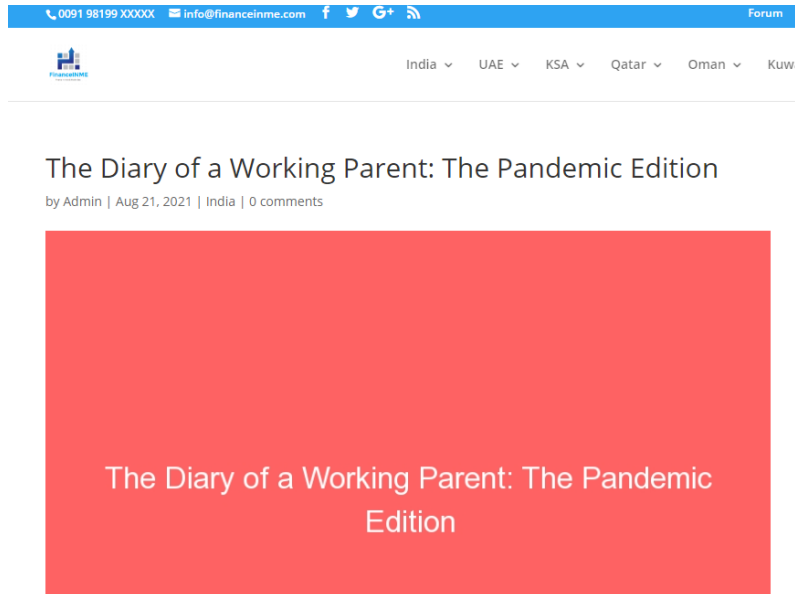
0091 98199 XXXXX info@financeinme.com Forum

FinanceInME

India UAE KSA Qatar Oman Kuw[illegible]

The Diary of a Working Parent: The Pandemic Edition

by Admin | Aug 21, 2021 | India | 0 comments

The Diary of a Working Parent: The Pandemic Edition